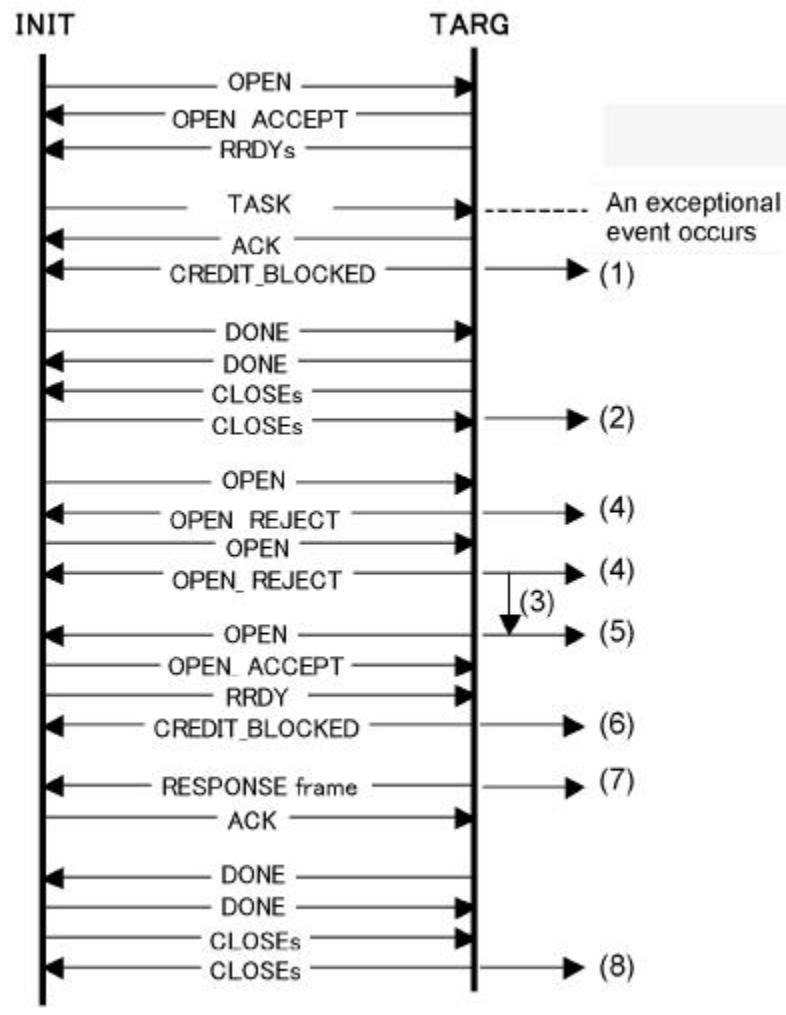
INIT

TARG

OPEN

OPEN ACCEPT

RRDYs

TASK

An exceptional event occurs

ACK

CREDIT_BLOCKED

(1)

DONE

DONE

CLOSEs

CLOSEs

(2)

OPEN

OPEN REJECT

(4)

OPEN

OPEN_ REJECT

(4)

(3)

OPEN

(5)

OPEN_ ACCEPT

RRDY

CREDIT_BLOCKED

(6)

RESPONSE frame

(7)

ACK

DONE

DONE

CLOSEs

CLOSEs

(8)